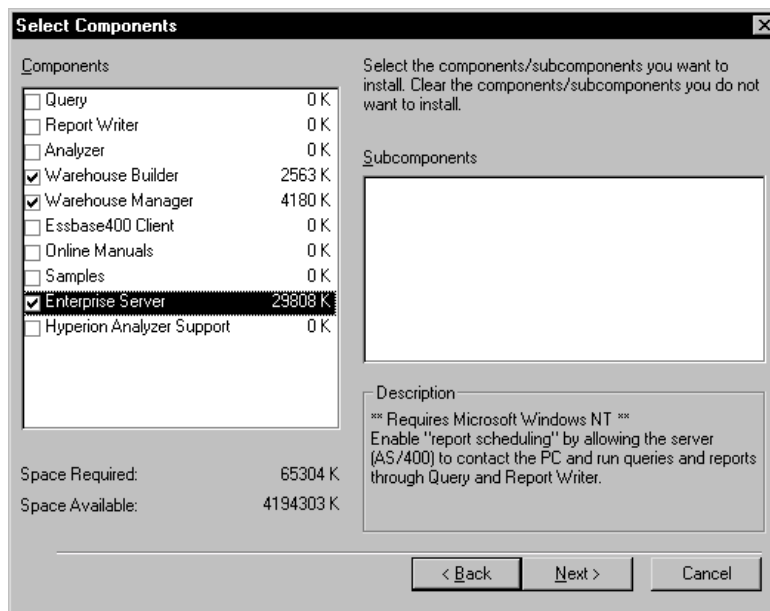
Select Components

Components

| | |
|---|---|
| Query | 0 K |
| Report Writer | 0 K |
| Analyzer | 0 K |
| Warehouse Builder | 2563 K |
| Warehouse Manager | 4180 K |
| Essbase400 Client | 0 K |
| Online Manuals | 0 K |
| Samples | 0 K |
| Enterprise Server | 29808 K |
| Hyperion Analyzer Support | 0 K |

Space Required: 65304 K
Space Available: 4194303 K

Select the components/subcomponents you want to install. Clear the components/subcomponents you do not want to install.

Subcomponents

Description
** Requires Microsoft Windows NT **
Enable "report scheduling" by allowing the server (AS/400) to contact the PC and run queries and reports through Query and Report Writer.

< Back Next > Cancel